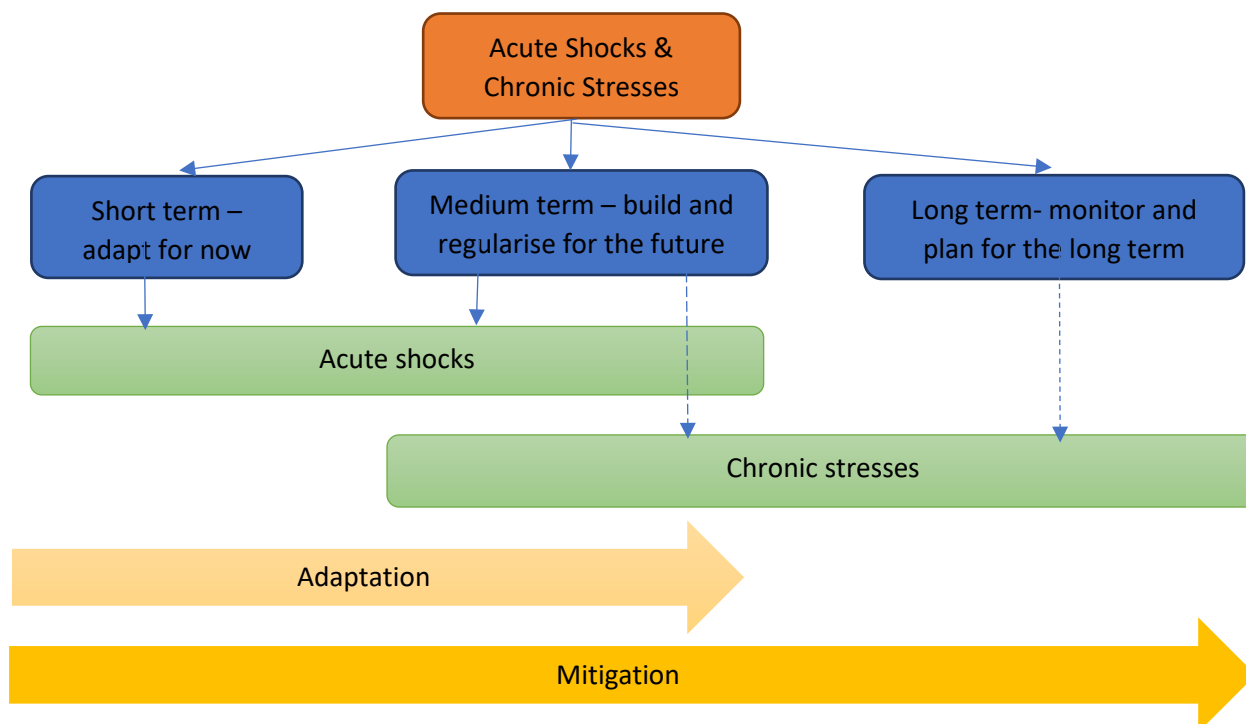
Acute Shocks & Chronic Stresses

Short term – adapt for now

Medium term – build and regularise for the future

Long term- monitor and plan for the long term

Acute shocks

Chronic stresses

Adaptation

Mitigation